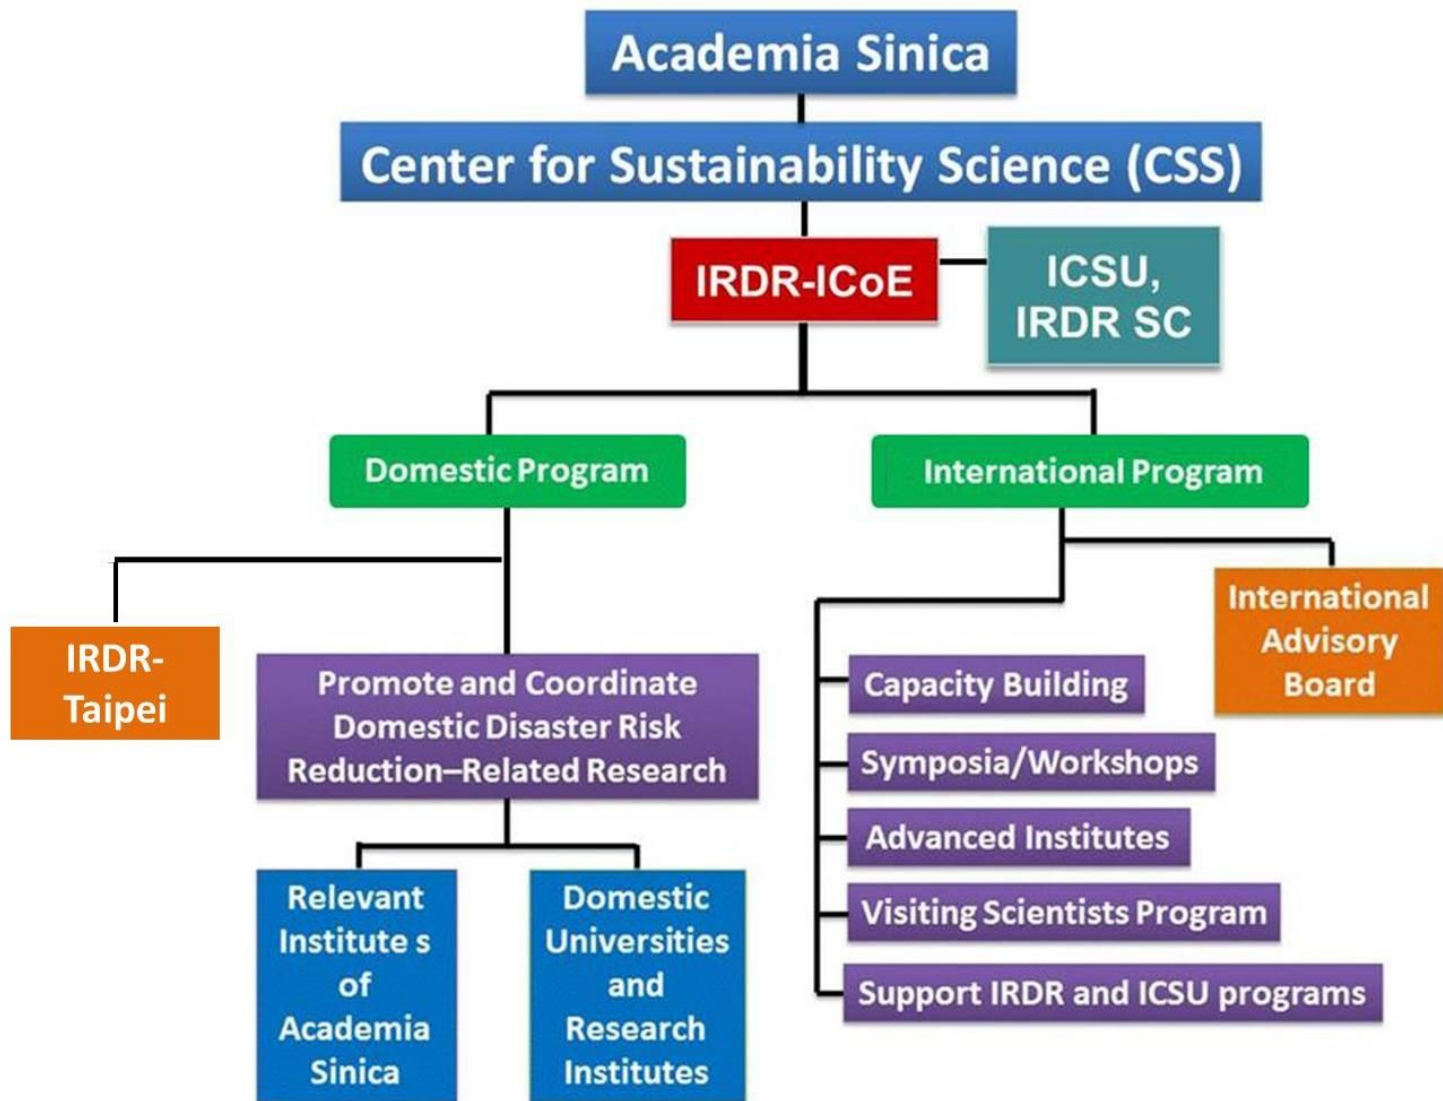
Academia Sinica

Center for Sustainability Science (CSS)

IRDR-ICoE

ICSU, IRDR SC

Domestic Program

International Program

IRDR-Taipei

Promote and Coordinate Domestic Disaster Risk Reduction–Related Research

Relevant Institute s of Academia Sinica

Domestic Universities and Research Institutes

International Advisory Board

Capacity Building

Symposia/Workshops

Advanced Institutes

Visiting Scientists Program

Support IRDR and ICSU programs